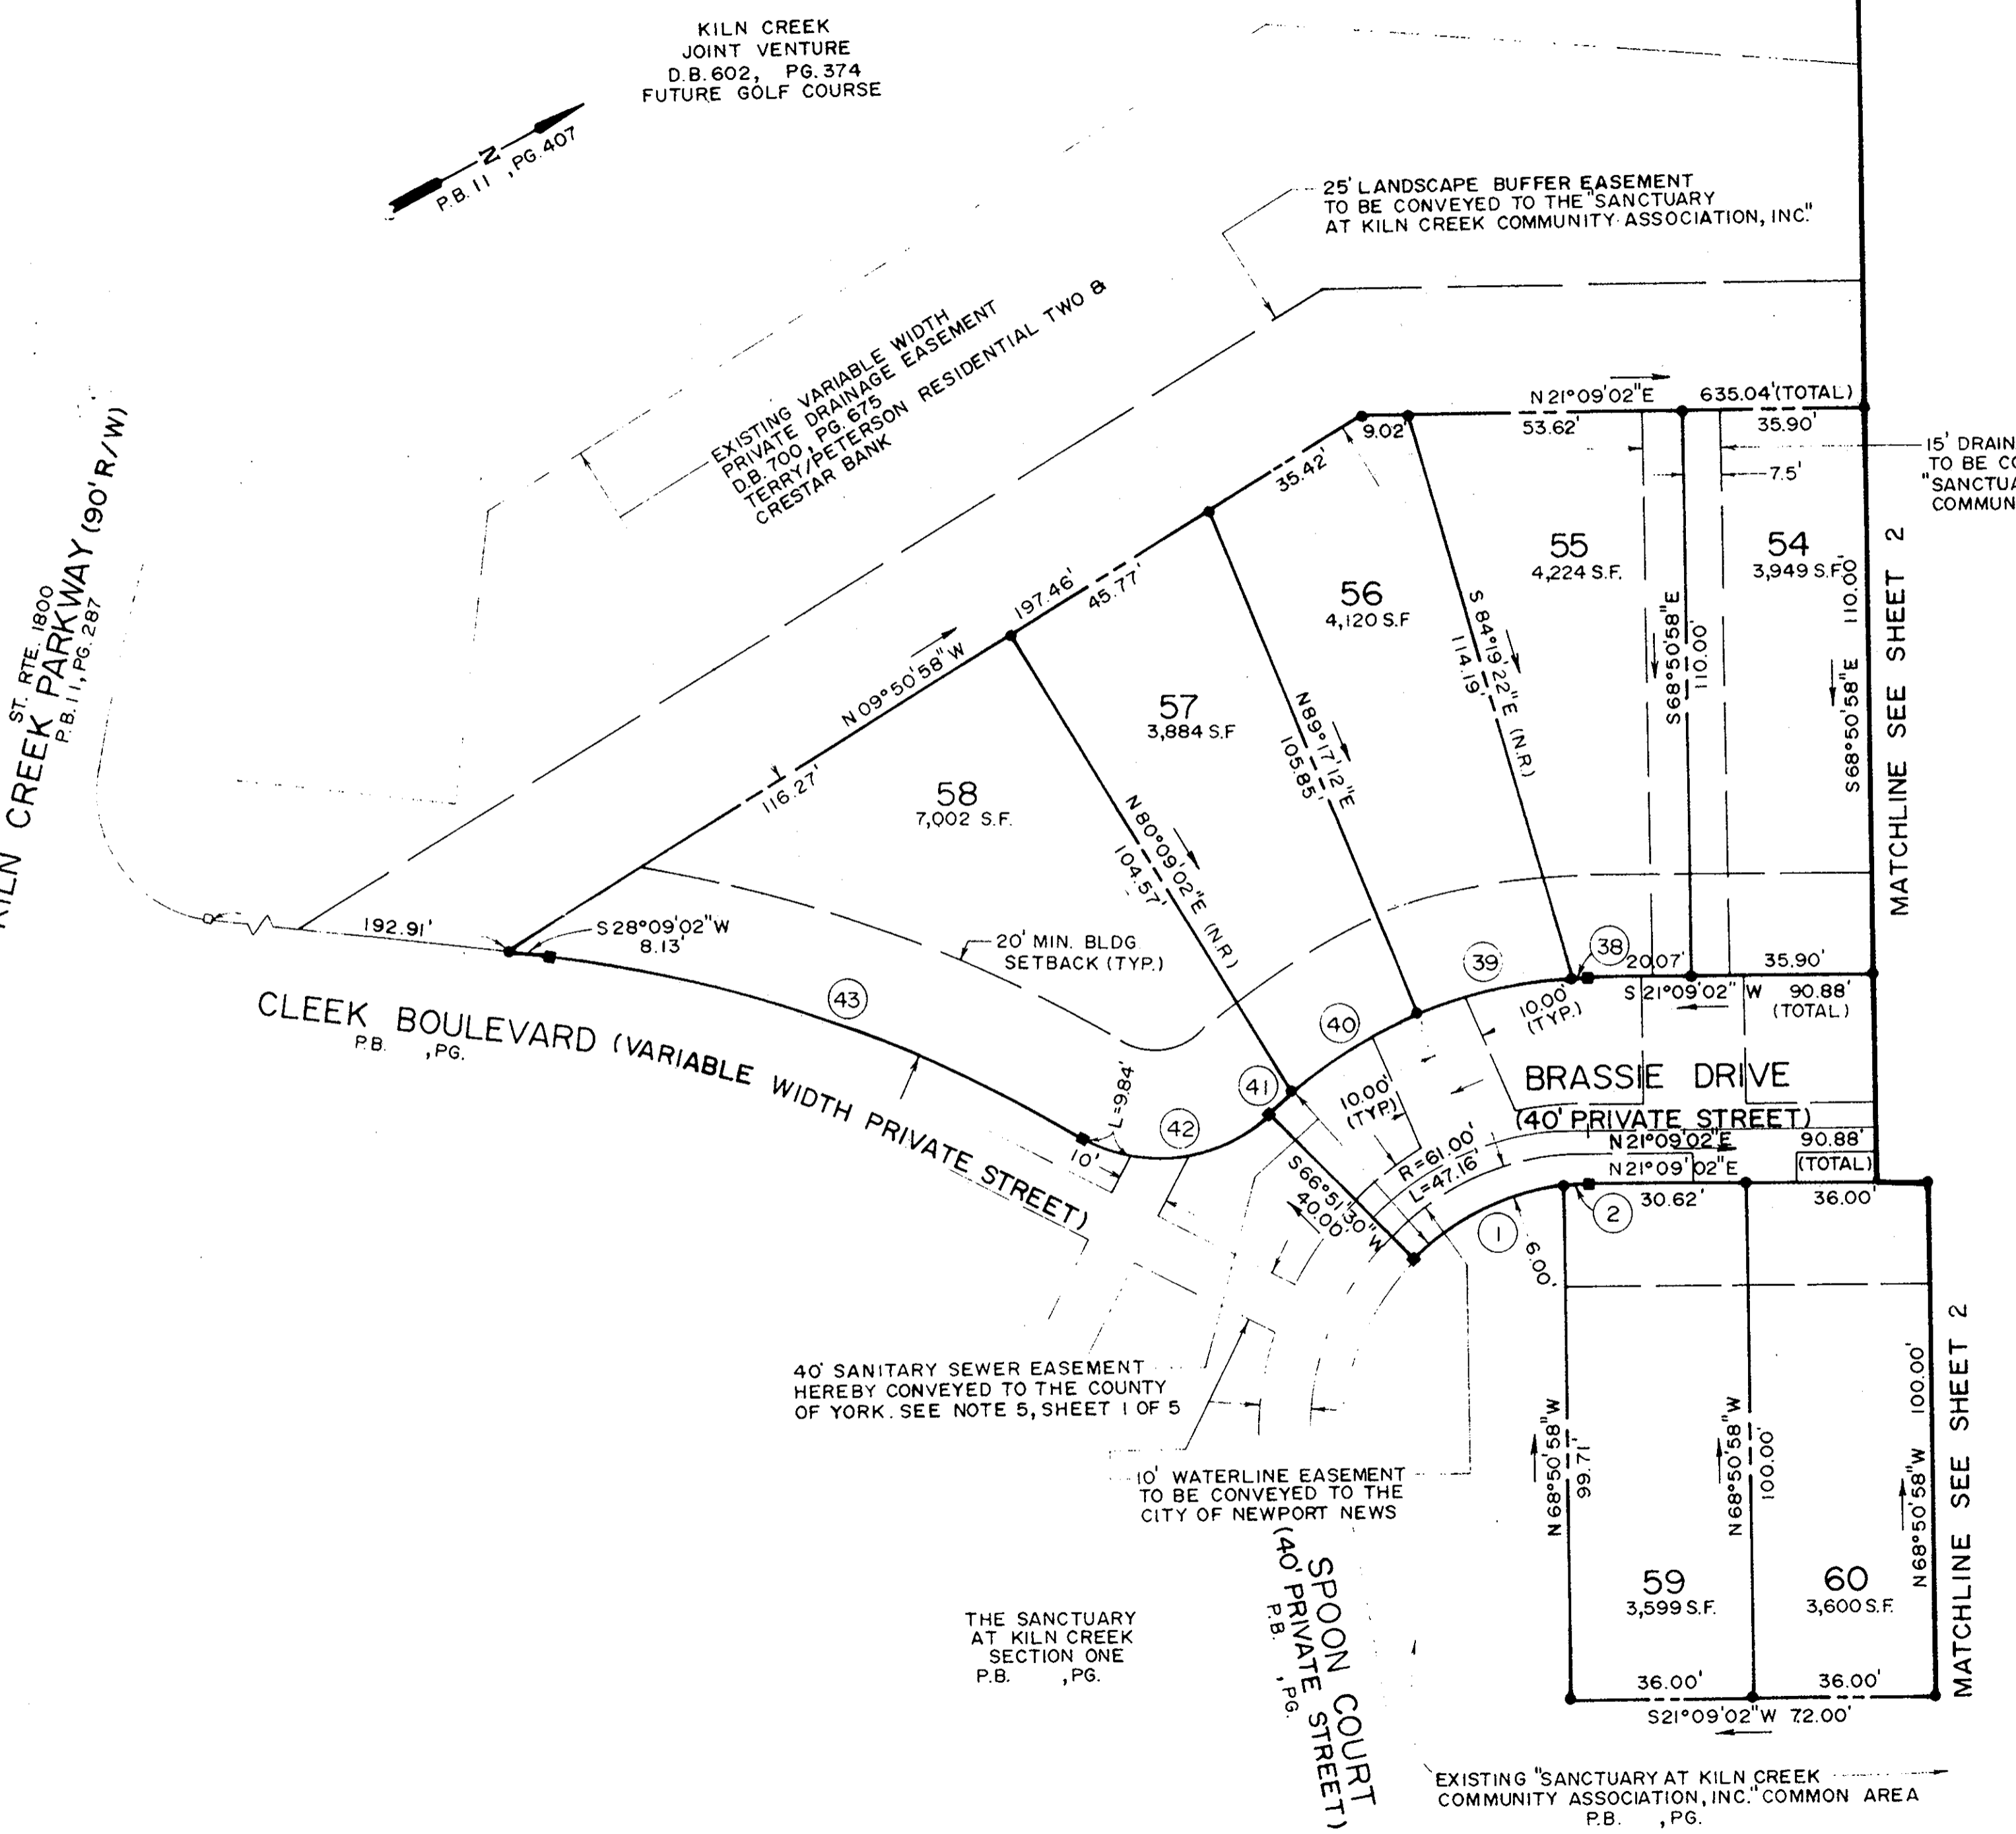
KILN CREEK
JOINT VENTURE
D.B. 602, PG. 374
FUTURE GOLF COURSE

N
P.B. 11 , PG. 407

25' LANDSCAPE BUFFER EASEMENT TO BE CONVEYED TO THE "SANCTUARY AT KILN CREEK COMMUNITY ASSOCIATION, INC."

EXISTING VARIABLE WIDTH PRIVATE DRAINAGE EASEMENT D.B. 700, PG. 675 TERRY/PETERSON RESIDENTIAL TWO & CRESTAR BANK

ST. RTE. 1800
KILN CREEK PARKWAY (90' R/W)
P.B. 11, PG. 287

N 21°09'02"E 635.04'(TOTAL)
9.02'
53.62'
35.90'
7.5'
15' DRAIN
TO BE C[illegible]
"SANCTU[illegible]
COMMUN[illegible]

35.42'
55
4,224 S.F.
54
3,949 S.F.
56
4,120 S.F
197.46'
45.77'
N 09°50'58"W
57
3,884 S.F
S 84°19'22"E (N.R.)
114.19'
S 68°50'58"E
110.00'
S 68°50'58"E
110.00'
N 89°17'12"E
105.85'
116.27'
58
7,002 S.F.
N 80°09'02"E (N.R.)
104.57'
MATCHLINE SEE SHEET 2

192.91'
S 28°09'02"W
8.13'
20' MIN. BLDG SETBACK (TYP.)
38
39
20.07'
35.90'
S 21°09'02" W 90.88' (TOTAL)
10.00' (TYP.)
43
40
CLEEK BOULEVARD (VARIABLE WIDTH PRIVATE STREET)
P.B. , PG.
L=9.84'
41
BRASSIE DRIVE
(40' PRIVATE STREET)
10.00' (TYP.)
42
10'
N 21°09'02"E 90.88' (TOTAL)
N 21°09'02"E
R=61.00'
L=47.16'
S 66°51'30"W
40.00'
2
30.62'
36.00'
1
6.00'

40' SANITARY SEWER EASEMENT HEREBY CONVEYED TO THE COUNTY OF YORK. SEE NOTE 5, SHEET 1 OF 5

10' WATERLINE EASEMENT TO BE CONVEYED TO THE CITY OF NEWPORT NEWS

N 68°50'58"W
99.71'
N 68°50'58"W
100.00'
N 68°50'58"W
100.00'
MATCHLINE SEE SHEET 2

SPOON COURT
(40' PRIVATE STREET)
P.B. , PG.

THE SANCTUARY AT KILN CREEK SECTION ONE P.B. , PG.

59
3,599 S.F.
60
3,600 S.F.
36.00'
36.00'
S21°09'02"W 72.00'

EXISTING "SANCTUARY AT KILN CREEK COMMUNITY ASSOCIATION, INC." COMMON AREA P.B. , PG.